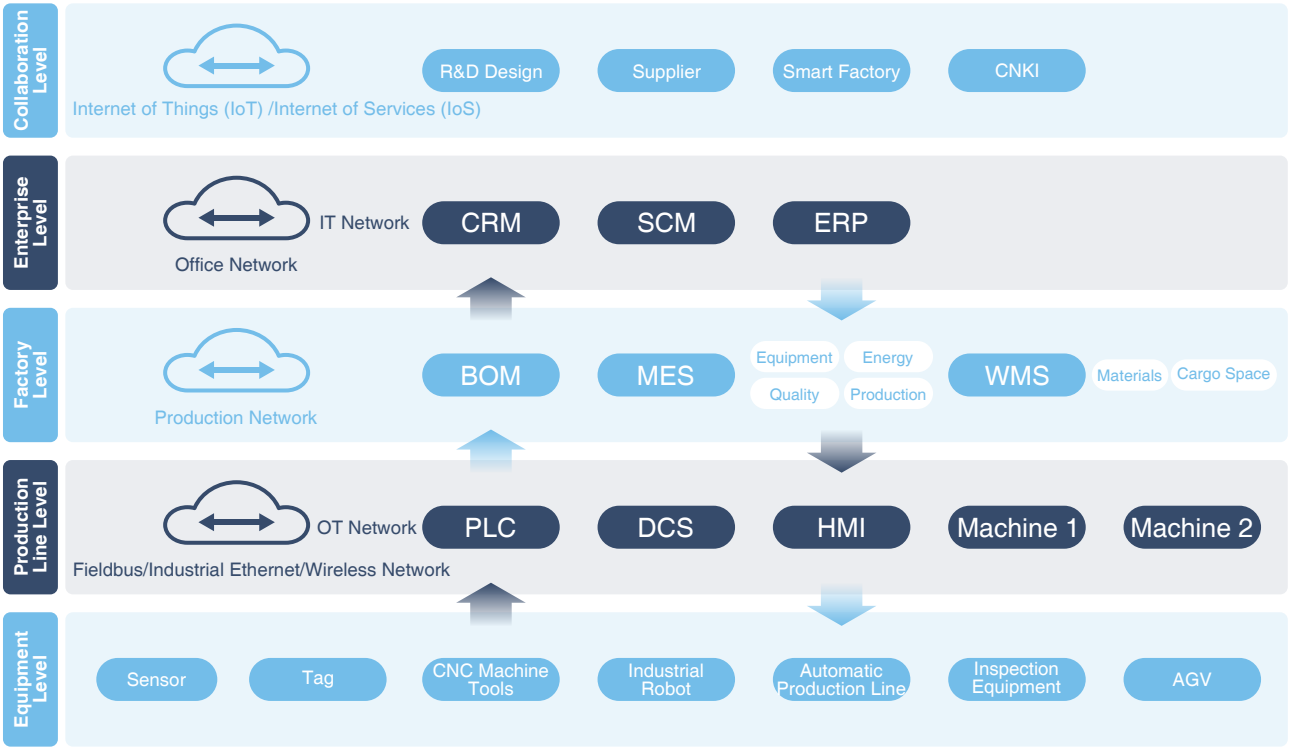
Collaboration Level

Internet of Things (IoT) /Internet of Services (IoS)

R&D Design

Supplier

Smart Factory

CNKI

Enterprise Level

IT Network

Office Network

CRM

SCM

ERP

Factory Level

Production Network

BOM

MES

Equipment

Energy

Quality

Production

WMS

Materials

Cargo Space

Production Line Level

OT Network

Fieldbus/Industrial Ethernet/Wireless Network

PLC

DCS

HMI

Machine 1

Machine 2

Equipment Level

Sensor

Tag

CNC Machine Tools

Industrial Robot

Automatic Production Line

Inspection Equipment

AGV